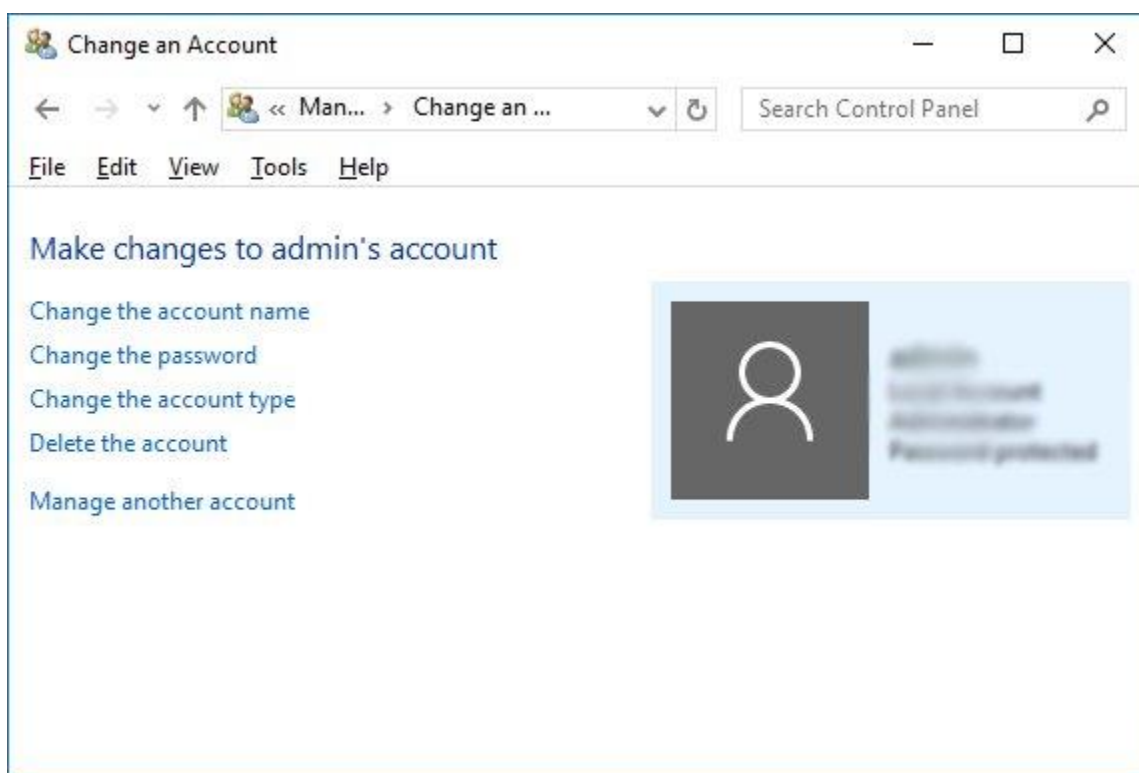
Change an Account

« Man... › Change an ...

Search Control Panel

File Edit View Tools Help

Make changes to admin's account

Change the account name

Change the password

Change the account type

Delete the account

Manage another account

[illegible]
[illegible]
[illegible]
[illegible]